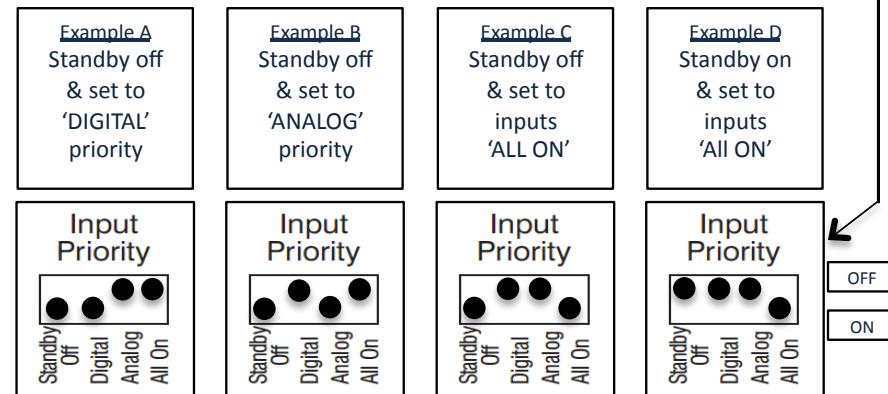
Example A
Standby off & set to 'DIGITAL' priority

Example B
Standby off & set to 'ANALOG' priority

Example C
Standby off & set to inputs 'ALL ON'

Example D
Standby on & set to inputs 'All ON'

Input Priority
Standby Off
Digital
Analog
All On

Input Priority
Standby Off
Digital
Analog
All On

Input Priority
Standby Off
Digital
Analog
All On

Input Priority
Standby Off
Digital
Analog
All On

OFF
ON